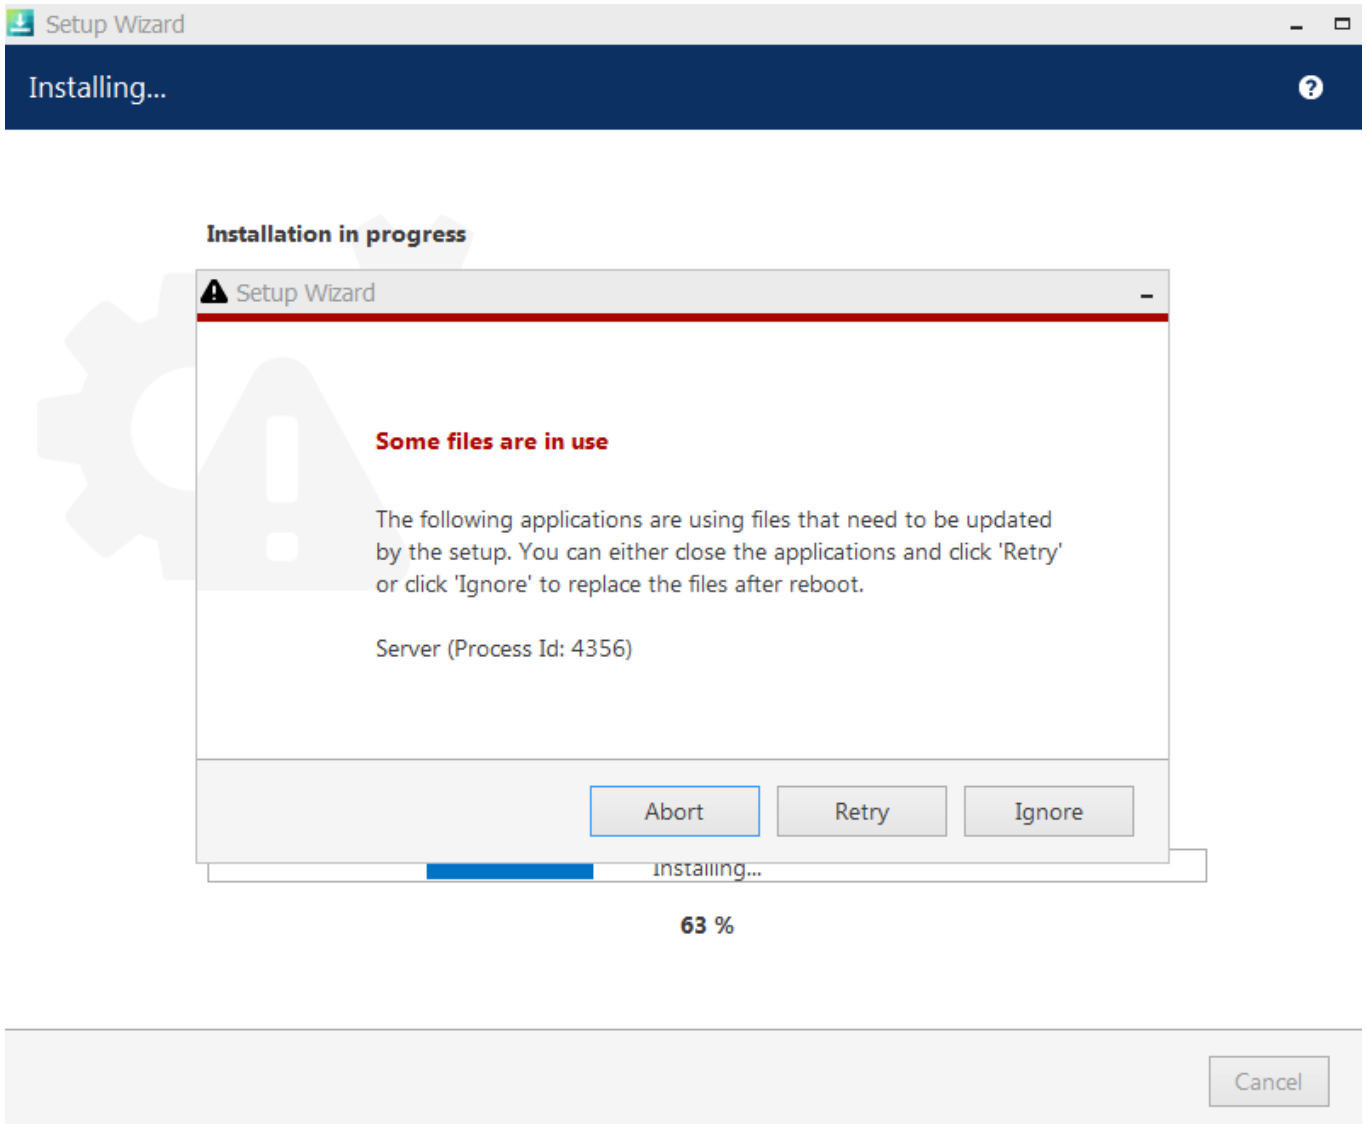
Setup Wizard

Installing...

Installation in progress

Setup Wizard

Some files are in use

The following applications are using files that need to be updated by the setup. You can either close the applications and click 'Retry' or click 'Ignore' to replace the files after reboot.

Server (Process Id: 4356)

Abort

Retry

Ignore

Installing...

63 %

Cancel